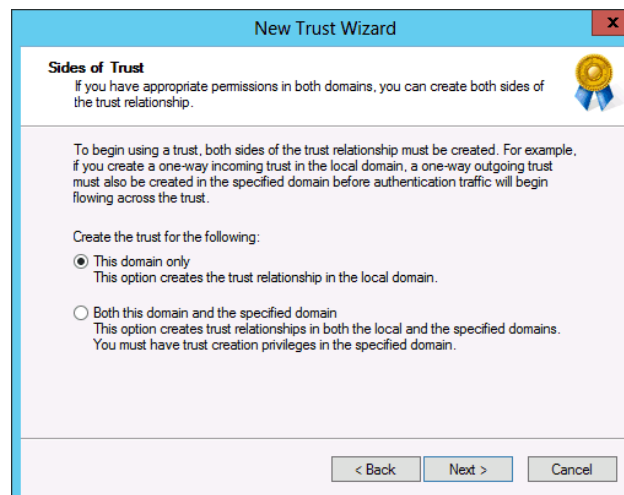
New Trust Wizard

Sides of Trust
If you have appropriate permissions in both domains, you can create both sides of the trust relationship.

To begin using a trust, both sides of the trust relationship must be created. For example, if you create a one-way incoming trust in the local domain, a one-way outgoing trust must also be created in the specified domain before authentication traffic will begin flowing across the trust.

Create the trust for the following:

This domain only
This option creates the trust relationship in the local domain.

Both this domain and the specified domain
This option creates trust relationships in both the local and the specified domains. You must have trust creation privileges in the specified domain.

< Back
Next >
Cancel